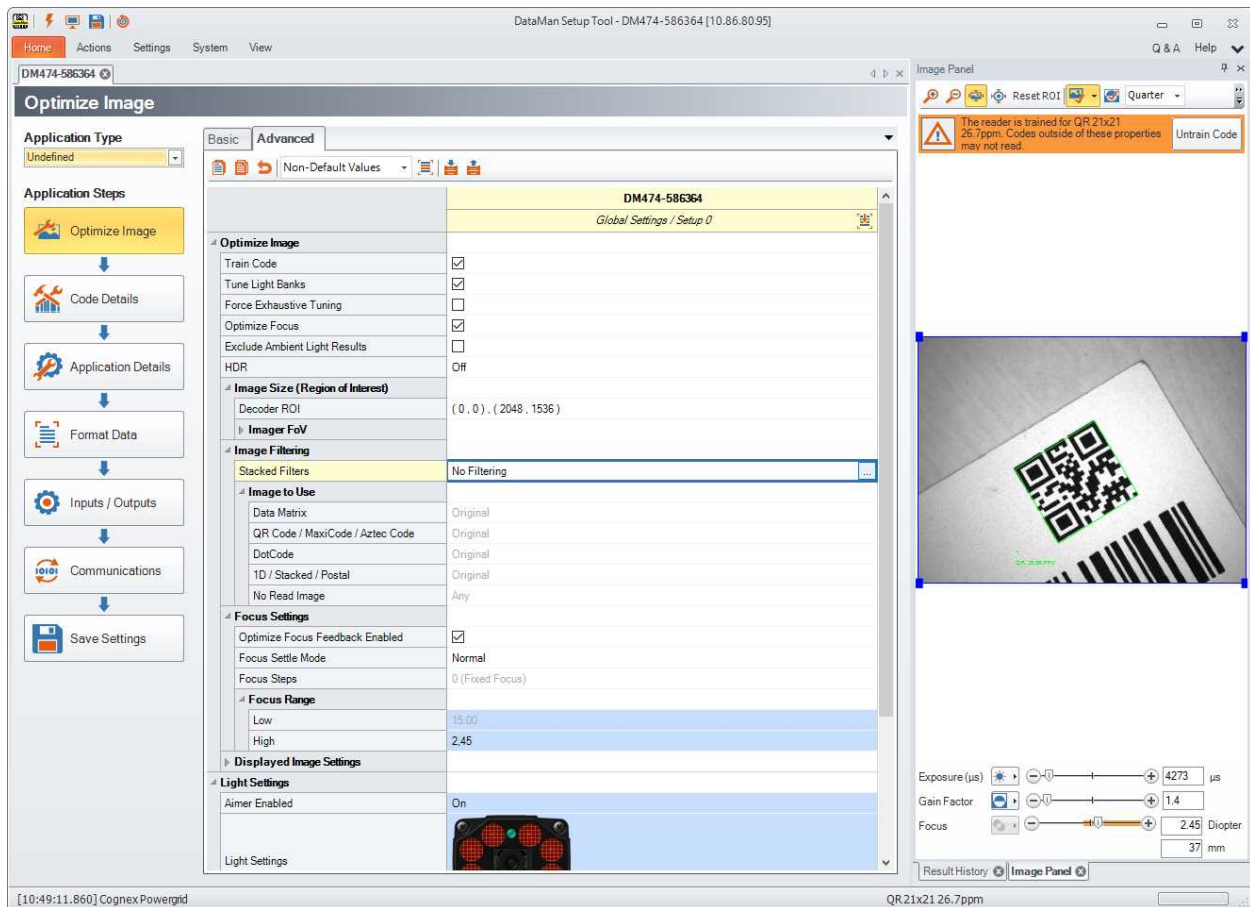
DataMan Setup Tool - DM474-586364 [10.86.80.95]

Home Actions Settings System View

Q&A Help

DM474-586364

Optimize Image

Application Type
Undefined

Application Steps

Optimize Image

Code Details

Application Details

Format Data

Inputs / Outputs

Communications

Save Settings

Basic Advanced

Non-Default Values

| | DM474-586364 |
|---|---|
| | Global Settings / Setup 0 |
| Optimize Image | |
| Train Code | ☑ |
| Tune Light Banks | ☑ |
| Force Exhaustive Tuning | ☐ |
| Optimize Focus | ☑ |
| Exclude Ambient Light Results | ☐ |
| HDR | Off |
| Image Size (Region of Interest) | |
| Decoder ROI | ( 0 , 0 ) , ( 2048 , 1536 ) |
| Imager FoV | |
| Image Filtering | |
| Stacked Filters | No Filtering |
| Image to Use | |
| Data Matrix | Original |
| QR Code / MaxiCode / Aztec Code | Original |
| DotCode | Original |
| 1D / Stacked / Postal | Original |
| No Read Image | Any |
| Focus Settings | |
| Optimize Focus Feedback Enabled | ☑ |
| Focus Settle Mode | Normal |
| Focus Steps | 0 (Fixed Focus) |
| Focus Range | |
| Low | 15.00 |
| High | 2.45 |
| Displayed Image Settings | |
| Light Settings | |
| Aimer Enabled | On |
| Light Settings | |

Image Panel

Reset ROI Quarter

The reader is trained for QR 21x21 26.7ppm. Codes outside of these properties may not read.

Untrain Code

Exposure (µs) 4273 µs

Gain Factor 1.4

Focus 2.45 Diopter

37 mm

Result History Image Panel

[10:49:11.860] Cognex Powergrid

QR 21x21 26.7ppm